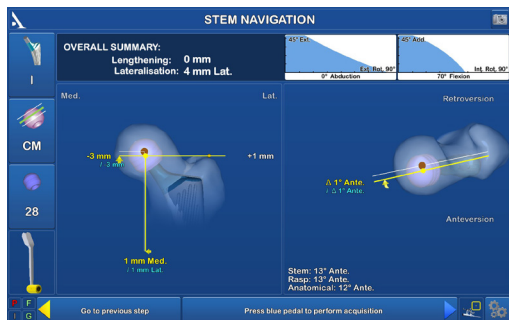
STEM NAVIGATION

I

CM

28

OVERALL SUMMARY:
Lengthening: 0 mm
Lateralisation: 4 mm Lat.

45° Ext.
Ext. Rot. 90°
0° Abduction

45° Add.
Int. Rot. 90°
70° Flexion

Med.
Lat.

-3 mm
/ 3 mm

+1 mm

1 mm Med.
/ 1 mm Lat.

Retroversion

Δ 1° Ante.
/ Δ 1° Ante.

Anteversion

Stem: 13° Ante.
Rasp: 13° Ante.
Anatomical: 12° Ante.

P F
I G

Go to previous step

Press blue pedal to perform acquisition